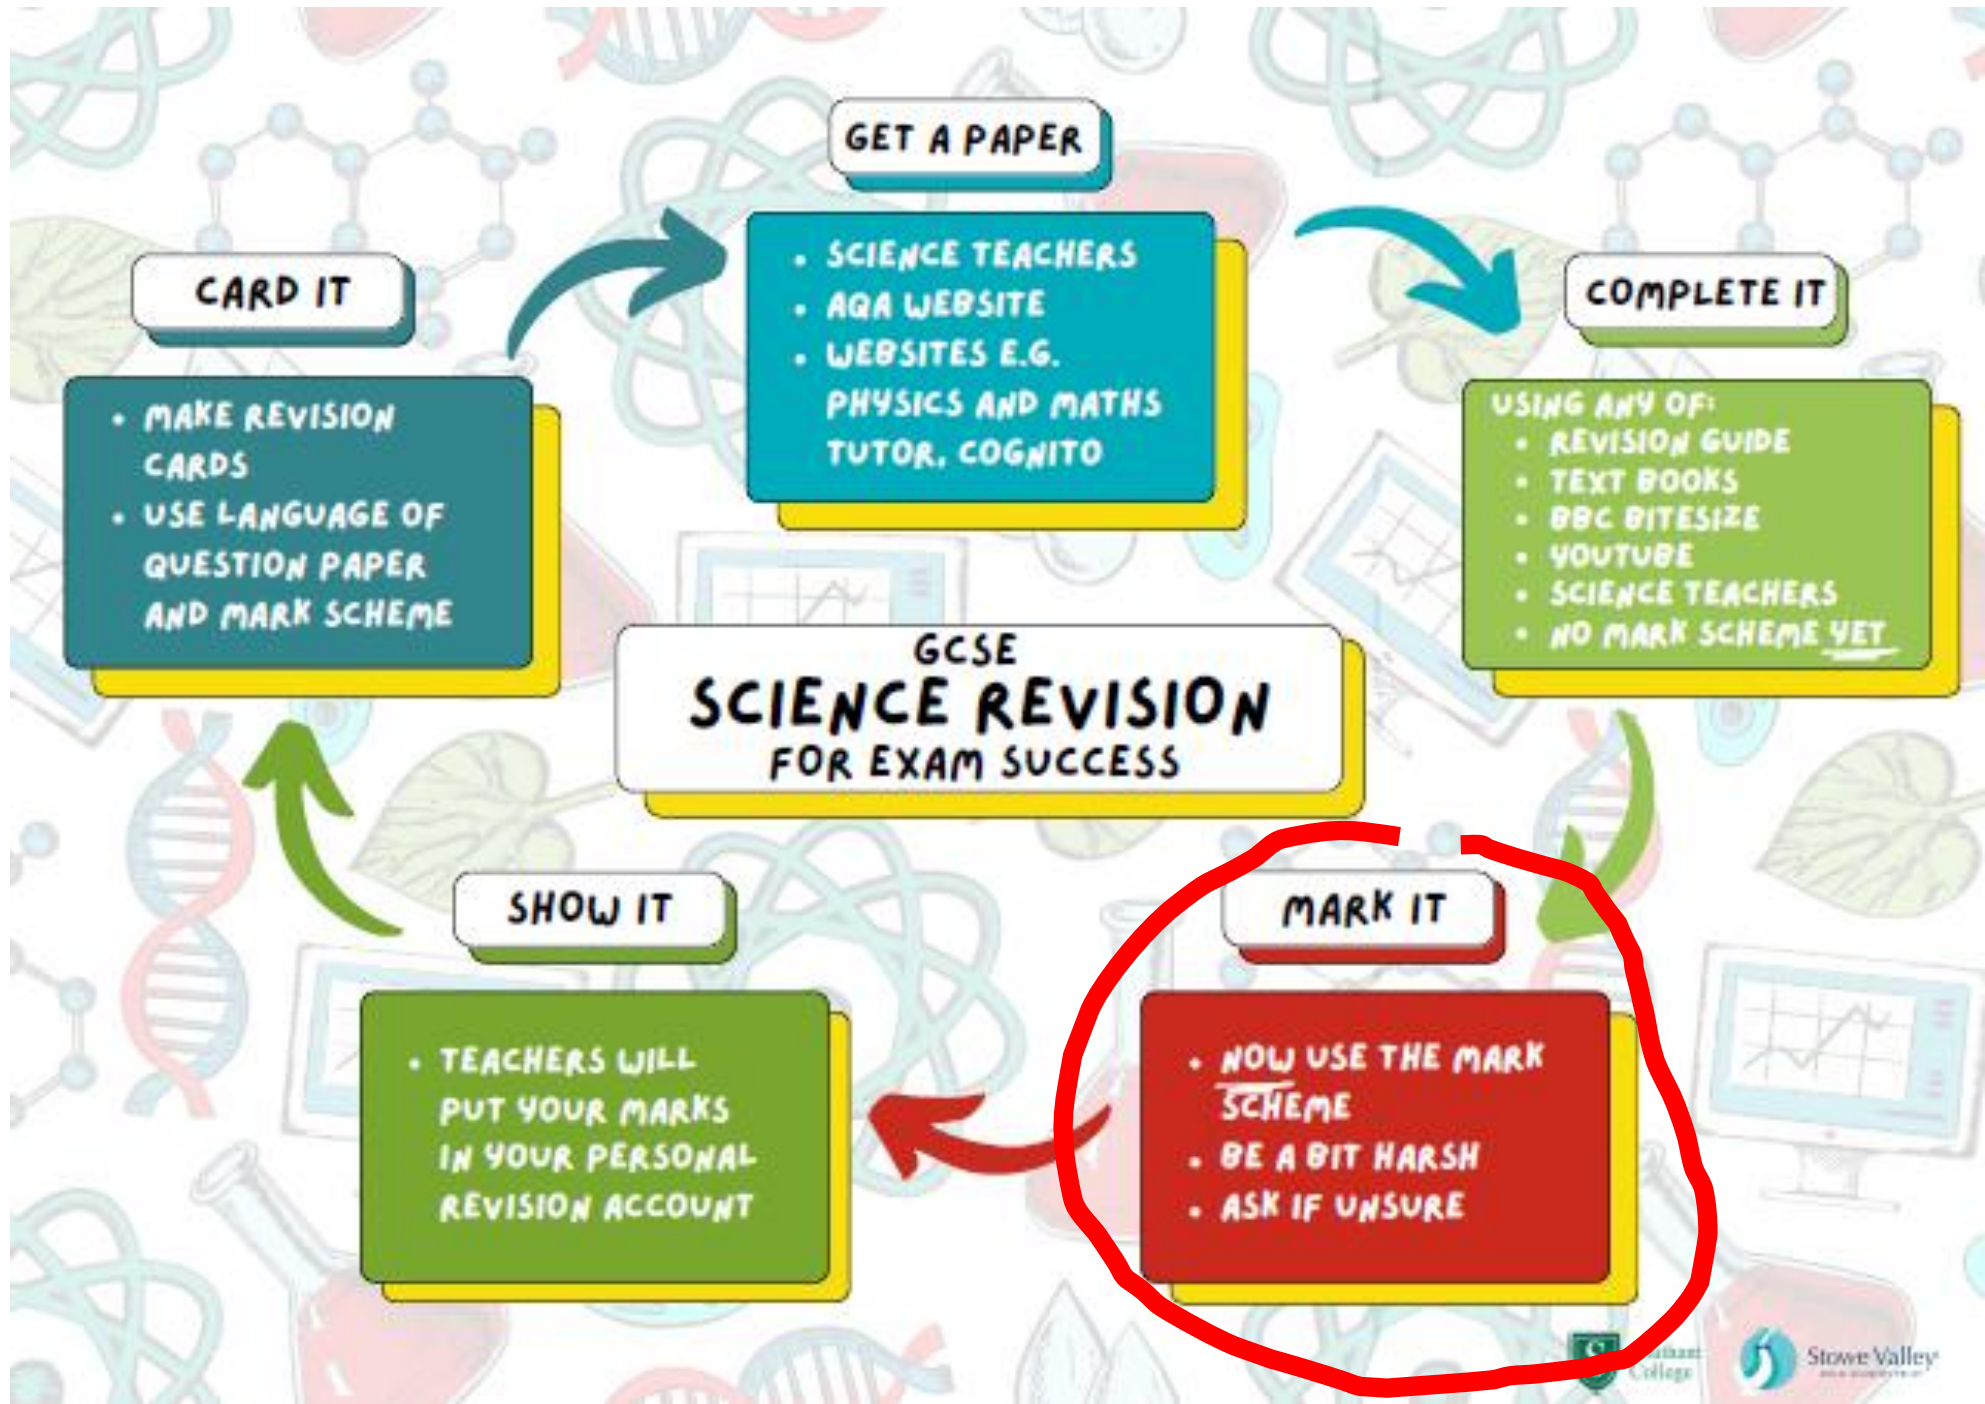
GET A PAPER

- SCIENCE TEACHERS
- AQA WEBSITE
- WEBSITES E.G. PHYSICS AND MATHS TUTOR, COGNITO

CARD IT

- MAKE REVISION CARDS
- USE LANGUAGE OF QUESTION PAPER AND MARK SCHEME

COMPLETE IT

USING ANY OF:
- REVISION GUIDE
- TEXT BOOKS
- BBC BITESIZE
- YOUTUBE
- SCIENCE TEACHERS
- NO MARK SCHEME YET

GCSE
SCIENCE REVISION
FOR EXAM SUCCESS

SHOW IT

- TEACHERS WILL PUT YOUR MARKS IN YOUR PERSONAL REVISION ACCOUNT

MARK IT

- NOW USE THE MARK SCHEME
- BE A BIT HARSH
- ASK IF UNSURE

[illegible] College

Stowe Valley